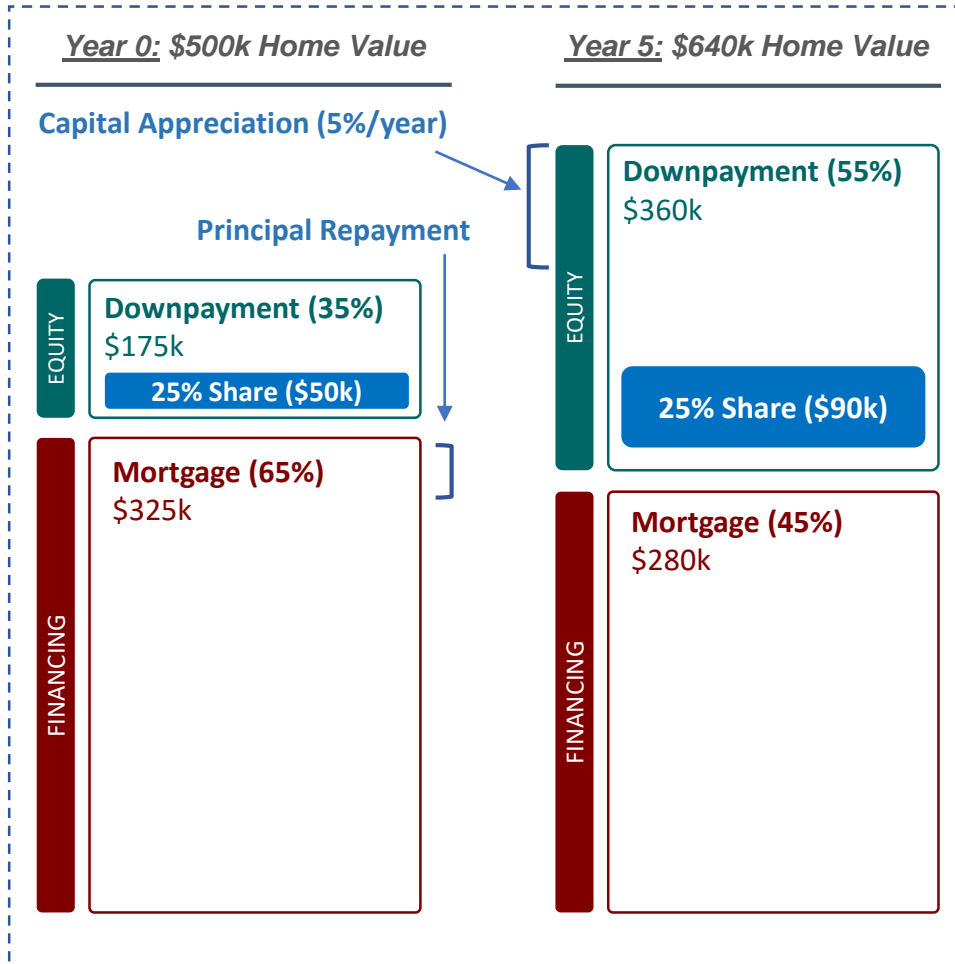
Year 0: $500k Home Value

Year 5: $640k Home Value

Capital Appreciation (5%/year)

Principal Repayment

EQUITY

Downpayment (35%)
$175k

25% Share ($50k)

FINANCING

Mortgage (65%)
$325k

EQUITY

Downpayment (55%)
$360k

25% Share ($90k)

FINANCING

Mortgage (45%)
$280k